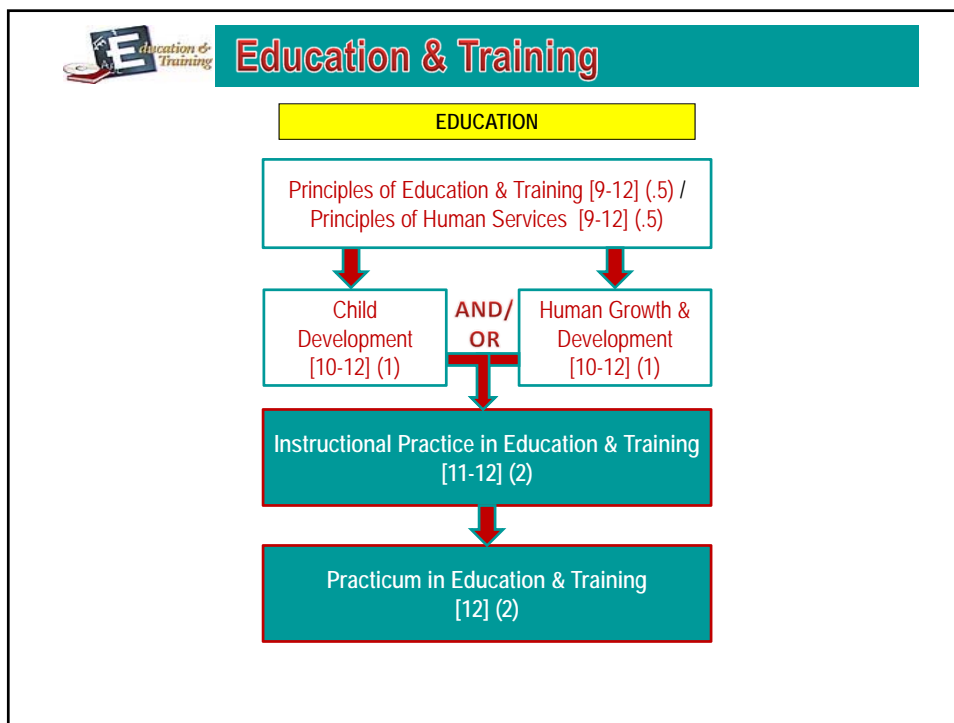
Education & Training

Education & Training

EDUCATION

Principles of Education & Training [9-12] (.5) / Principles of Human Services [9-12] (.5)

Child Development [10-12] (1)

AND/ OR

Human Growth & Development [10-12] (1)

Instructional Practice in Education & Training [11-12] (2)

Practicum in Education & Training [12] (2)